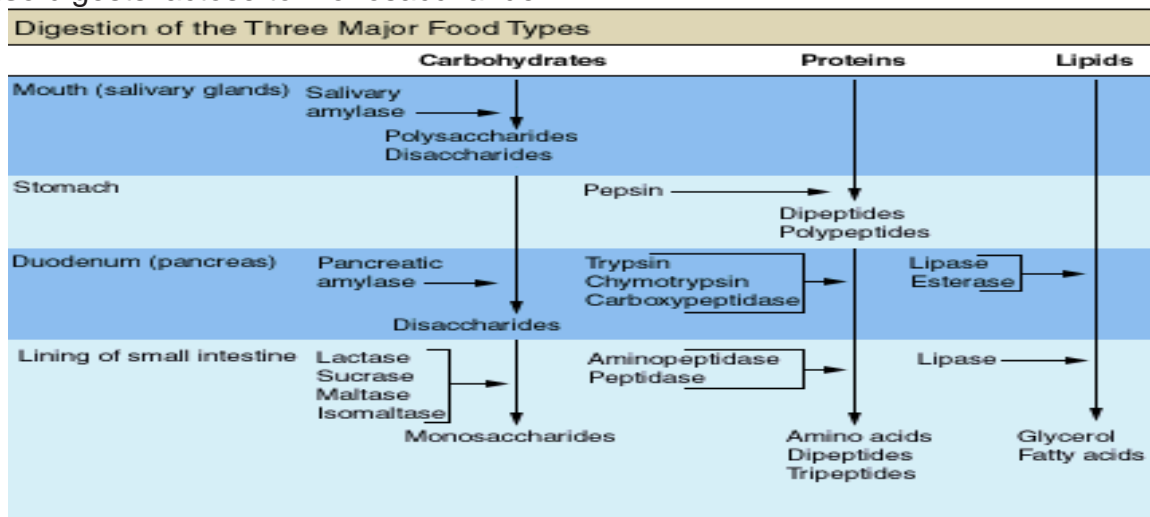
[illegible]

Digestion of the Three Major Food Types

| | Carbohydrates | Proteins | Lipids |
|---|---|---|---|
| Mouth (salivary glands) | Salivary amylase → Polysaccharides Disaccharides | | |
| Stomach | | Pepsin → Dipeptides Polypeptides | |
| Duodenum (pancreas) | Pancreatic amylase → Disaccharides | Trypsin Chymotrypsin Carboxypeptidase → | Lipase Esterase → |
| Lining of small intestine | Lactase Sucrase Maltase Isomaltase → Monosaccharides | Aminopeptidase Peptidase → Amino acids Dipeptides Tripeptides | Lipase → Glycerol Fatty acids |